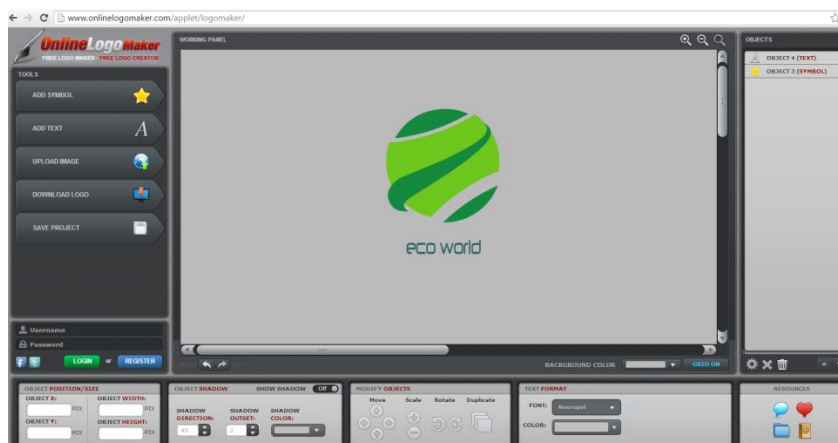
www.onlinelogomaker.com/applet/logomaker/

OnlineLogoMaker
FREE LOGO MAKER - FREE LOGO CREATOR

TOOLS
ADD SYMBOL
ADD TEXT
UPLOAD IMAGE
DOWNLOAD LOGO
SAVE PROJECT

Username
Password
LOGIN or REGISTER

WORKING PANEL

eco world

BACKGROUND COLOR
GRID ON

OBJECTS
OBJECT 4 (TEXT)
OBJECT 3 (SYMBOL)

OBJECT POSITION/SIZE
OBJECT X: PIX
OBJECT WIDTH: PIX
OBJECT Y: PIX
OBJECT HEIGHT: PIX

OBJECT SHADOW
SHOW SHADOW OFF
SHADOW DIRECTION: 45
SHADOW OUTSET: 2
SHADOW COLOR:

MODIFY OBJECTS
Move
Scale
Rotate
Duplicate

TEXT FORMAT
FONT: Neuropol
COLOR:

RESOURCES